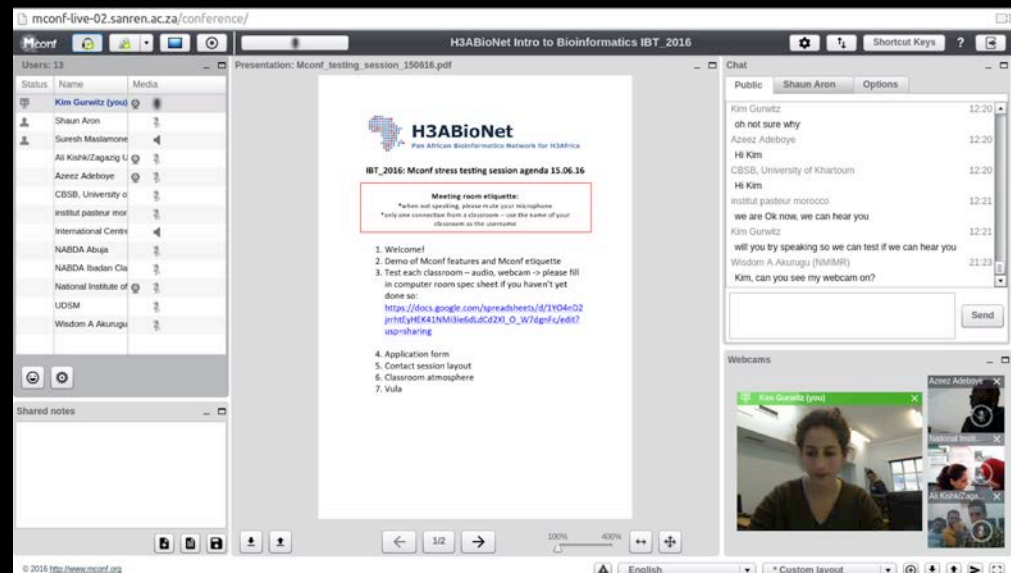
mconf-live-02.sanren.ac.za/conference/

Mconf

H3ABioNet Intro to Bioinformatics IBT_2016

Shortcut Keys ?

Users: 13

| Status | Name | Media |
|---|---|---|
| | Kim Gurwitz (you) | |
| | Shaun Aron | |
| | Suresh Maslamone | |
| | Ali Kishk/Zagazig U | |
| | Azeez Adeboye | |
| | CBSB, University o | |
| | institut pasteur mor | |
| | International Centre | |
| | NABDA Abuja | |
| | NABDA Ibadan Cla | |
| | National Institute of | |
| | UDSM | |
| | Wisdom A Akurugu | |

Shared notes

Presentation: Mconf_testing_session_150616.pdf

H3ABioNet
Pan African Bioinformatics Network for H3Africa

IBT_2016: Mconf stress testing session agenda 15.06.16

Meeting room etiquette:
*when not speaking, please mute your microphone
*only one connection from a classroom – use the name of your classroom as the username

1. Welcome!
2. Demo of Mconf features and Mconf etiquette
3. Test each classroom – audio, webcam -> please fill in computer room spec sheet if you haven't yet done so:
https://docs.google.com/spreadsheets/d/1YO4nD2jrrhtEyHEK41NMi3ie6dLdCd2XI_O_W7dgnFc/edit?usp=sharing
4. Application form
5. Contact session layout
6. Classroom atmosphere
7. Vula

1/2

100% 400%

Chat

Public | Shaun Aron | Options

Kim Gurwitz 12:20
oh not sure why
Azeez Adeboye 12:20
Hi Kim
CBSB, University of Khartoum 12:20
Hi Kim
institut pasteur morocco 12:21
we are Ok now, we can hear you
Kim Gurwitz 12:21
will you try speaking so we can test if we can hear you
Wisdom A Akurugu (NMIMR) 21:23
Kim, can you see my webcam on?

Send

Webcams

Kim Gurwitz (you)
Azeez Adeboye
National Instit...
Ali Kishk/Zaga...

© 2016 http://www.mconf.org

English

* Custom layout